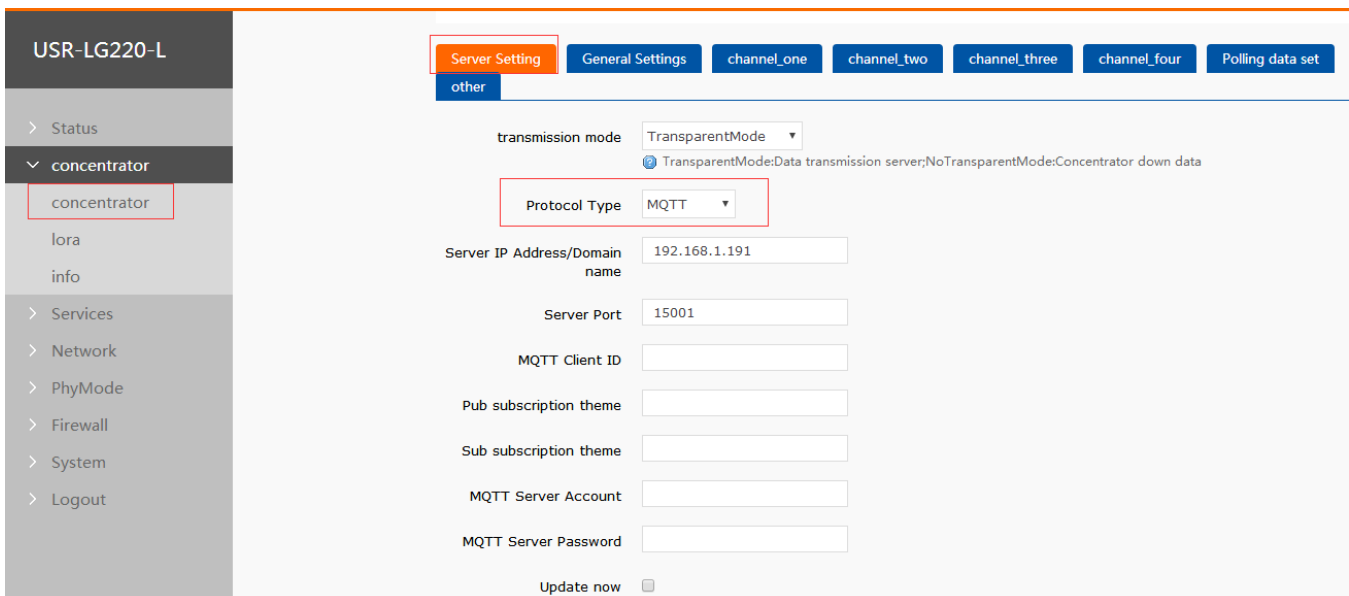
USR-LG220-L

Status
concentrator
concentrator
lora
info
Services
Network
PhyMode
Firewall
System
Logout

Server Setting
General Settings
channel_one
channel_two
channel_three
channel_four
Polling data set
other

transmission mode TransparentMode
TransparentMode:Data transmission server;NoTransparentMode:Concentrator down data

Protocol Type MQTT

Server IP Address/Domain name 192.168.1.191

Server Port 15001

MQTT Client ID

Pub subscription theme

Sub subscription theme

MQTT Server Account

MQTT Server Password

Update now